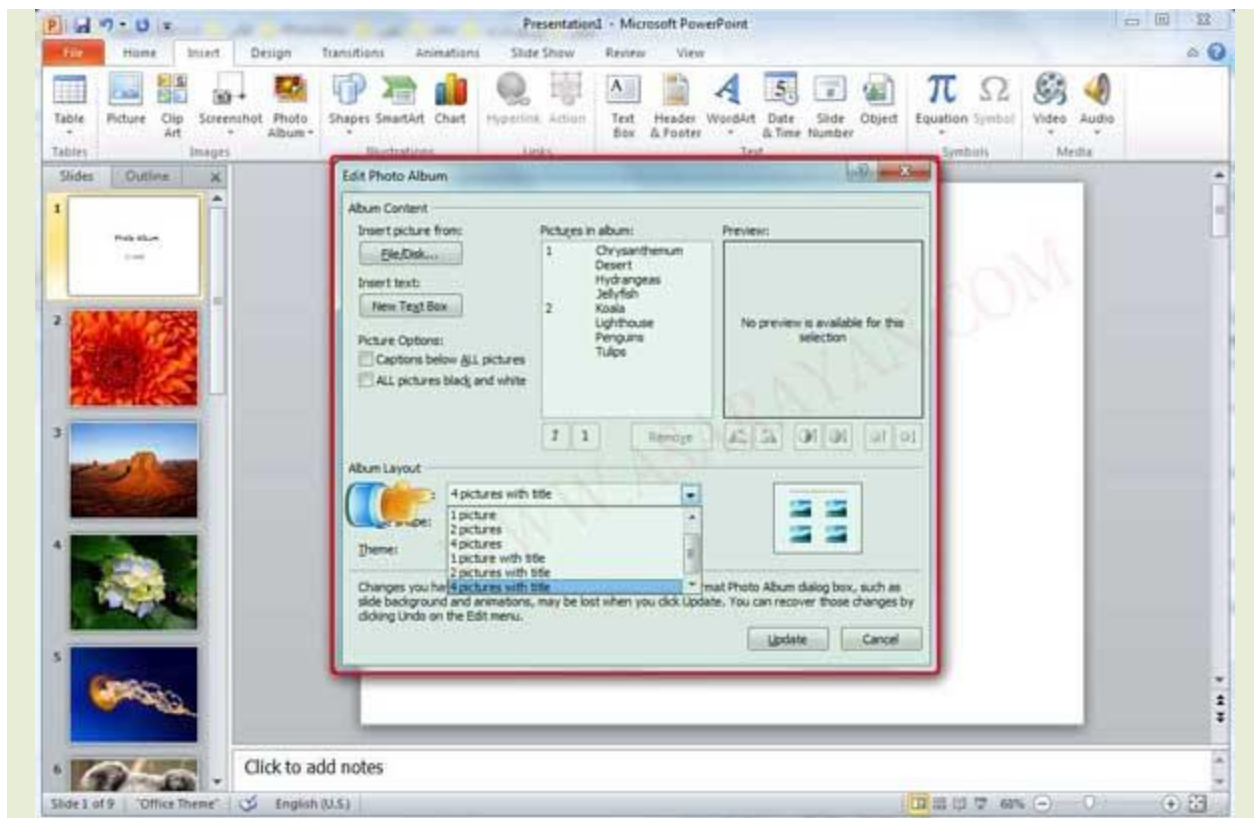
Presentation1 - Microsoft PowerPoint

File Home Insert Design Transitions Animations Slide Show Review View

Table Picture Clip Art Screenshot Photo Album Shapes SmartArt Chart Hyperlink Action Text Box Header & Footer WordArt Date & Time Slide Number Object Equation Symbol Video Audio

Tables Images Illustrations Links Text Symbols Media

Slides Outline

Photo Album

1 2 3 4 5 6

Edit Photo Album

Album Content

Insert picture from:

File/Disk...

Insert text:

New Text Box

Picture Options:

Captions below ALL pictures

ALL pictures black and white

Pictures in album:

1 Chrysanthemum
Desert
Hydrangeas
Jellyfish
2 Koala
Lighthouse
Penguins
Tulips

Preview:

No preview is available for this selection

Remove

Album Layout

4 pictures with title

1 picture
2 pictures
4 pictures
1 picture with title
2 pictures with title
4 pictures with title

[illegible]ape:

Theme:

Changes you ha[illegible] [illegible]mat Photo Album dialog box, such as slide background and animations, may be lost when you click Update. You can recover those changes by clicking Undo on the Edit menu.

Update Cancel

WWW.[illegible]RAYAN.COM

Click to add notes

Slide 1 of 9 "Office Theme" English (U.S.) 60%